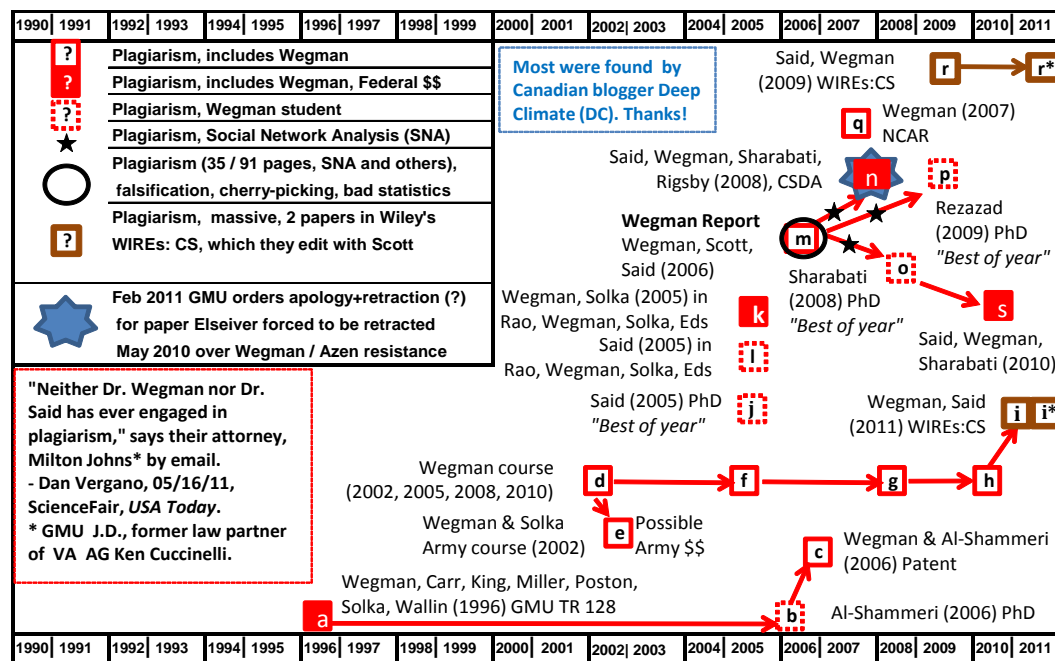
1990 1991 1992 1993 1994 1995 1996 1997 1998 1999 2000 2001 2002| 2003 2004 2005 2006 2007 2008 2009 2010 2011

? Plagiarism, includes Wegman
? Plagiarism, includes Wegman, Federal $$
? Plagiarism, Wegman student
Plagiarism, Social Network Analysis (SNA)
Plagiarism (35 / 91 pages, SNA and others), falsification, cherry-picking, bad statistics
? Plagiarism, massive, 2 papers in Wiley's WIREs: CS, which they edit with Scott

Feb 2011 GMU orders apology+retraction (?) for paper Elseiver forced to be retracted May 2010 over Wegman / Azen resistance

Most were found by Canadian blogger Deep Climate (DC). Thanks!

Said, Wegman (2009) WIREs:CS
r
r*
q
Wegman (2007) NCAR
Said, Wegman, Sharabati, Rigsby (2008), CSDA
n
p
Rezazad (2009) PhD "Best of year"
Wegman Report Wegman, Scott, Said (2006)
m
o
Sharabati (2008) PhD "Best of year"
s
Said, Wegman, Sharabati (2010)
Wegman, Solka (2005) in Rao, Wegman, Solka, Eds
k
Said (2005) in Rao, Wegman, Solka, Eds
l
Said (2005) PhD "Best of year"
j
Wegman, Said (2011) WIREs:CS
i
i*

"Neither Dr. Wegman nor Dr. Said has ever engaged in plagiarism," says their attorney, Milton Johns* by email.
- Dan Vergano, 05/16/11, ScienceFair, USA Today.
* GMU J.D., former law partner of VA AG Ken Cuccinelli.

Wegman course (2002, 2005, 2008, 2010)
d
f
g
h
Wegman & Solka Army course (2002)
e
Possible Army $$
c
Wegman & Al-Shammeri (2006) Patent
Wegman, Carr, King, Miller, Poston, Solka, Wallin (1996) GMU TR 128
a
b
Al-Shammeri (2006) PhD

1990 1991 1992 1993 1994 1995 1996 1997 1998 1999 2000 2001 2002| 2003 2004 2005 2006 2007 2008 2009 2010 2011